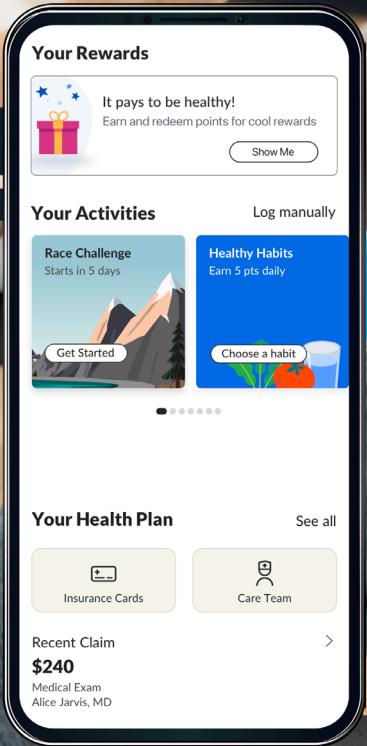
Your Rewards

It pays to be healthy!
Earn and redeem points for cool rewards

Show Me

Your Activities

Log manually

Race Challenge
Starts in 5 days

Get Started

Healthy Habits
Earn 5 pts daily

Choose a habit

Your Health Plan

See all

Insurance Cards

Care Team

Recent Claim

$240
Medical Exam
Alice Jarvis, MD